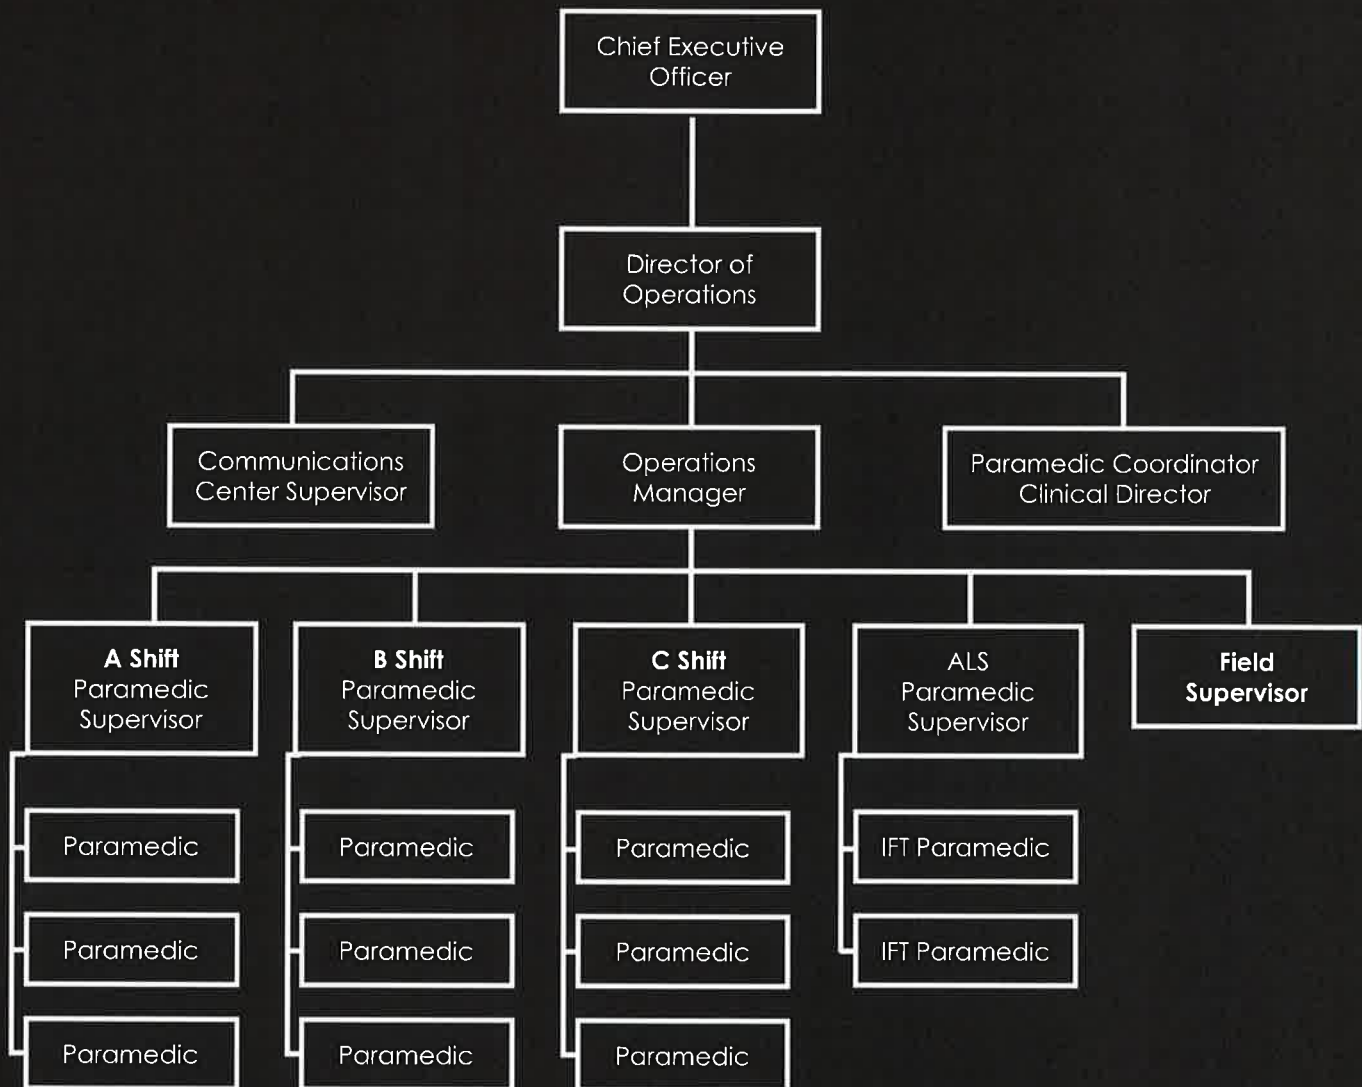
Chief Executive Officer

Director of Operations

Communications Center Supervisor

Operations Manager

Paramedic Coordinator Clinical Director

**A Shift** Paramedic Supervisor

Paramedic

Paramedic

Paramedic

**B Shift** Paramedic Supervisor

Paramedic

Paramedic

Paramedic

**C Shift** Paramedic Supervisor

Paramedic

Paramedic

Paramedic

ALS Paramedic Supervisor

IFT Paramedic

IFT Paramedic

**Field Supervisor**